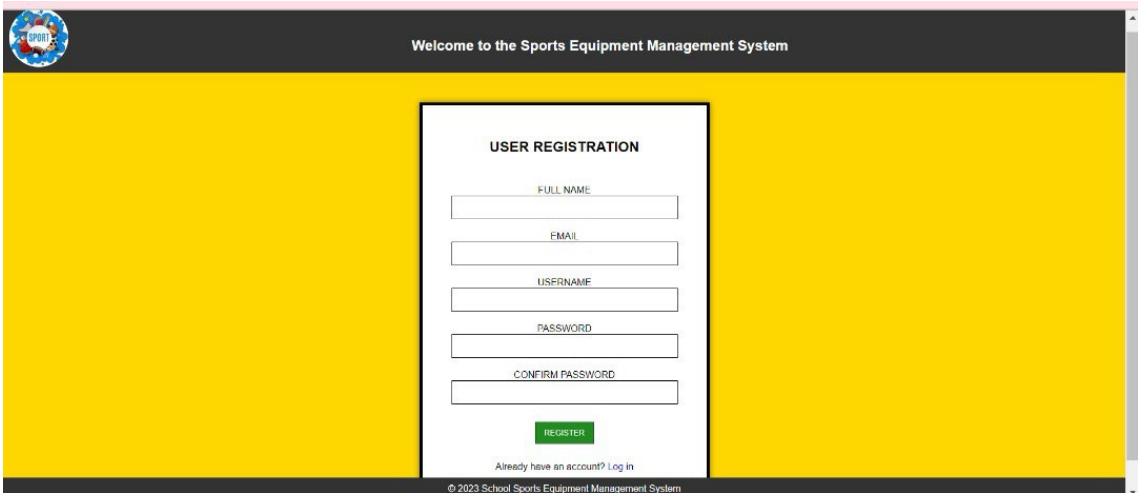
SPORT

Welcome to the Sports Equipment Management System

USER REGISTRATION

FULL NAME

EMAIL

USERNAME

PASSWORD

CONFIRM PASSWORD

REGISTER

Already have an account? Log in

© 2023 School Sports Equipment Management System